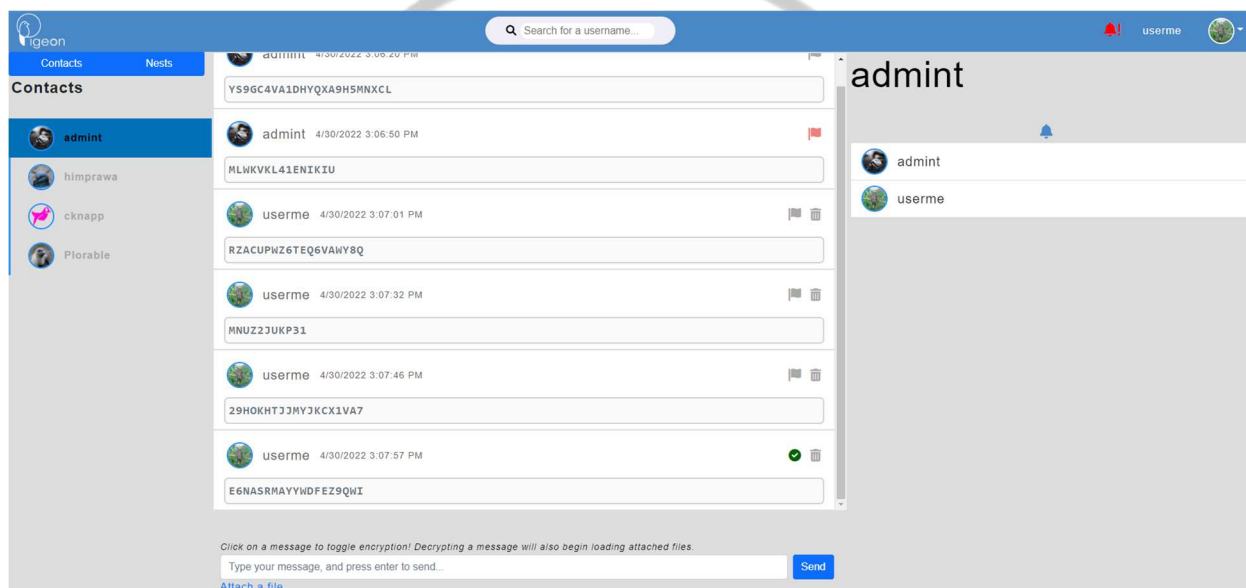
Pigeon

Search for a username...

! userme

Contacts Nests

Contacts

admint

himprawa

cknapp

Plorable

admint 4/30/2022 3:06:20 PM

YS9GC4VA1DHYQXA9H5MNXCL

admint 4/30/2022 3:06:50 PM

MLWKVKL41ENIKIU

userme 4/30/2022 3:07:01 PM

RZACUPWZ6TEQ6VAWY8Q

userme 4/30/2022 3:07:32 PM

MNUZ2JUKP31

userme 4/30/2022 3:07:46 PM

29HOKHTJJMYJKCX1VA7

userme 4/30/2022 3:07:57 PM

E6NASRMAYYWDFEZ9QWI

Click on a message to toggle encryption! Decrypting a message will also begin loading attached files.

Type your message, and press enter to send...

Send

Attach a file

admint

admint

userme